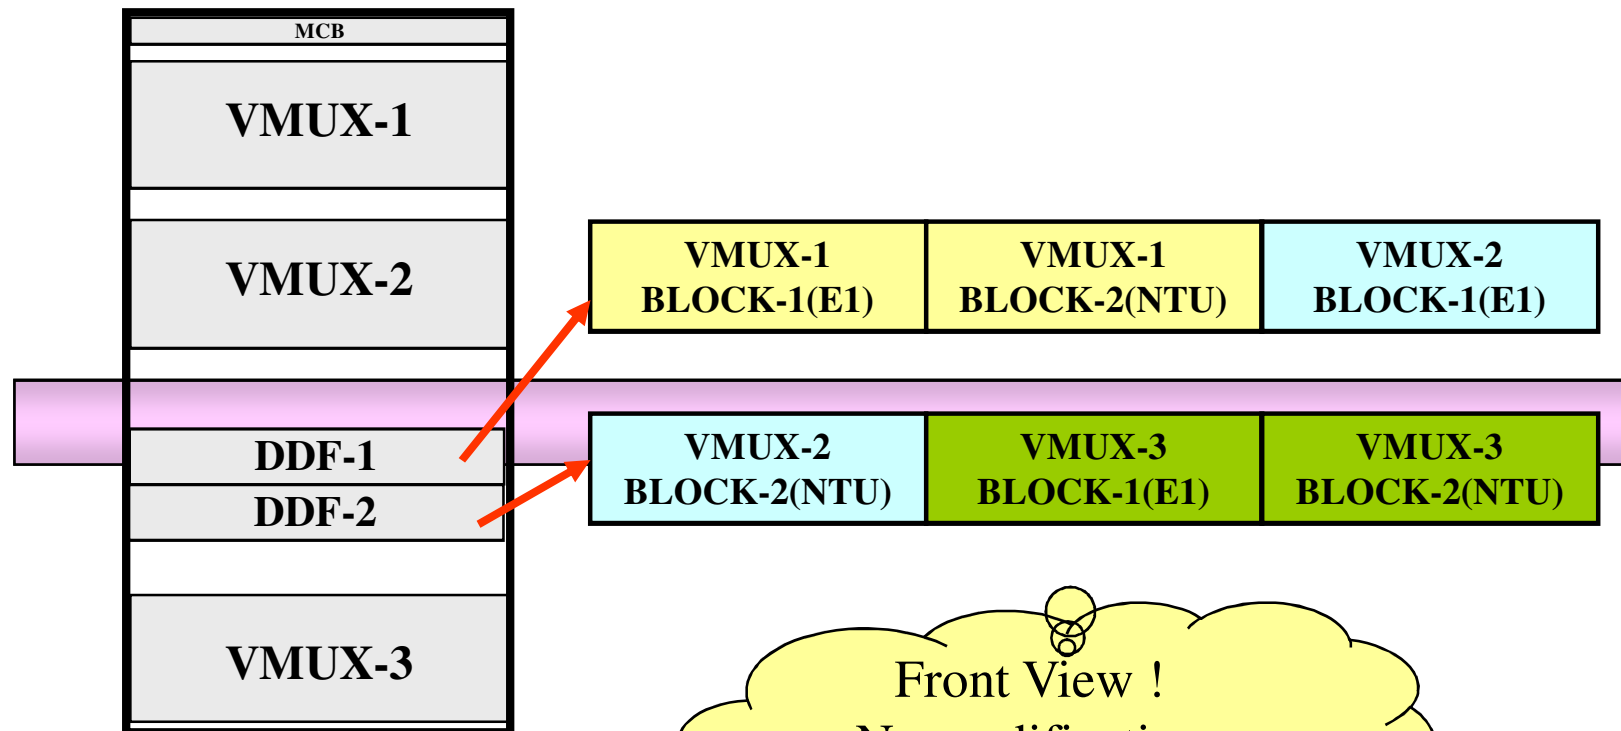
MCB

VMUX-1

VMUX-2

DDF-1

DDF-2

VMUX-3

| VMUX-1 BLOCK-1(E1) | VMUX-1 BLOCK-2(NTU) | VMUX-2 BLOCK-1(E1) |
|---|---|---|
| VMUX-2 BLOCK-2(NTU) | VMUX-3 BLOCK-1(E1) | VMUX-3 BLOCK-2(NTU) |

Front View !
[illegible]